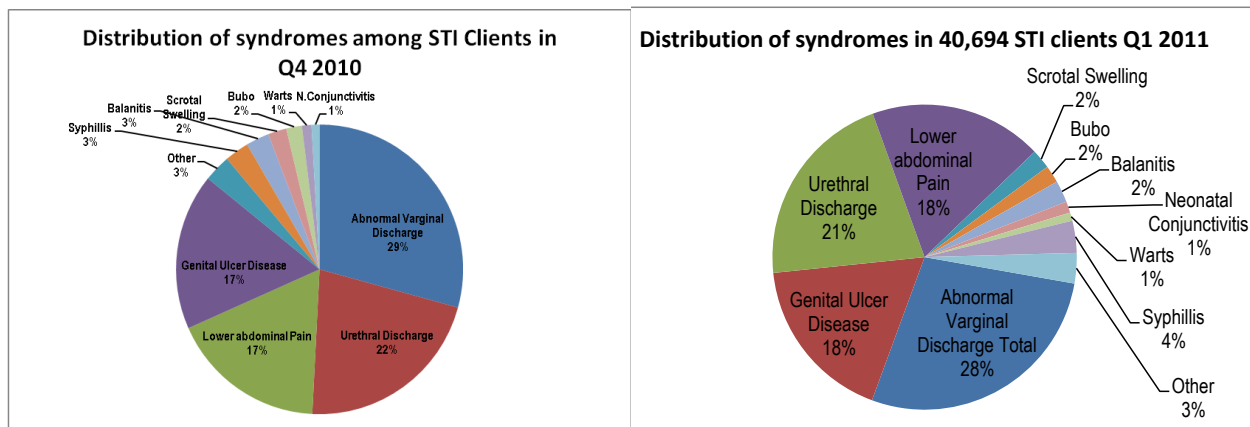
Distribution of syndromes among STI Clients in Q4 2010

Bubo 2%
Warts 1%
N.Conjunctivitis 1%
Scrotal Swelling 2%
Balanitis 3%
Syphillis 3%
Other 3%
Abnormal Varginal Discharge 29%
Urethral Discharge 22%
Lower abdominal Pain 17%
Genital Ulcer Disease 17%

Distribution of syndromes in 40,694 STI clients Q1 2011

Scrotal Swelling 2%
Bubo 2%
Balanitis 2%
Neonatal Conjunctivitis 1%
Warts 1%
Syphillis 4%
Other 3%
Lower abdominal Pain 18%
Urethral Discharge 21%
Genital Ulcer Disease 18%
Abnormal Varginal Discharge Total 28%